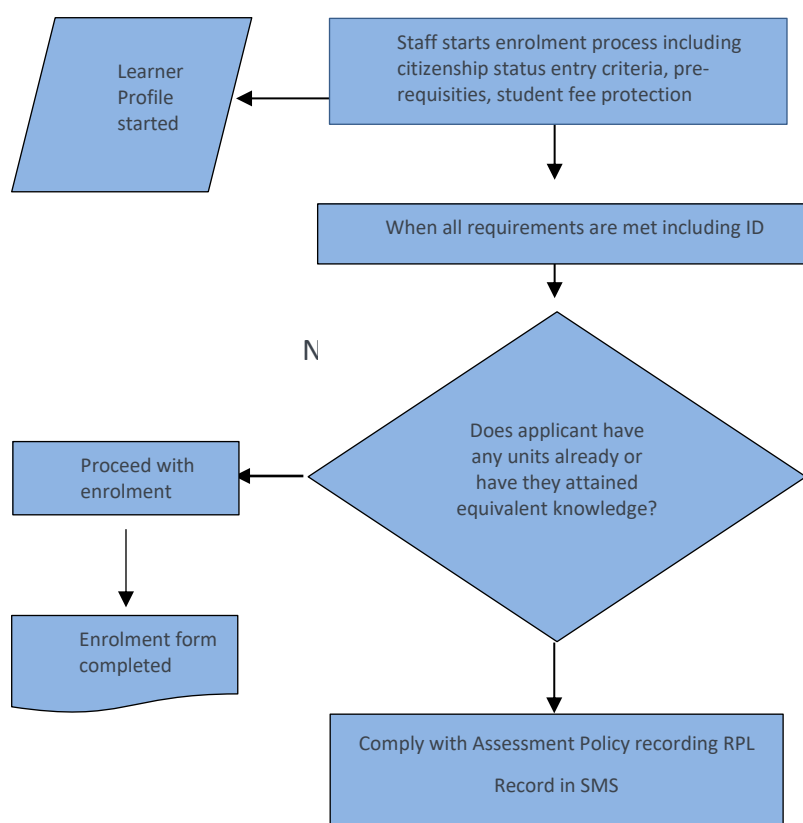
Staff starts enrolment process including citizenship status entry criteria, pre-requisities, student fee protection

Learner Profile started

When all requirements are met including ID

N

Does applicant have any units already or have they attained equivalent knowledge?

Proceed with enrolment

Enrolment form completed

Comply with Assessment Policy recording RPL

Record in SMS